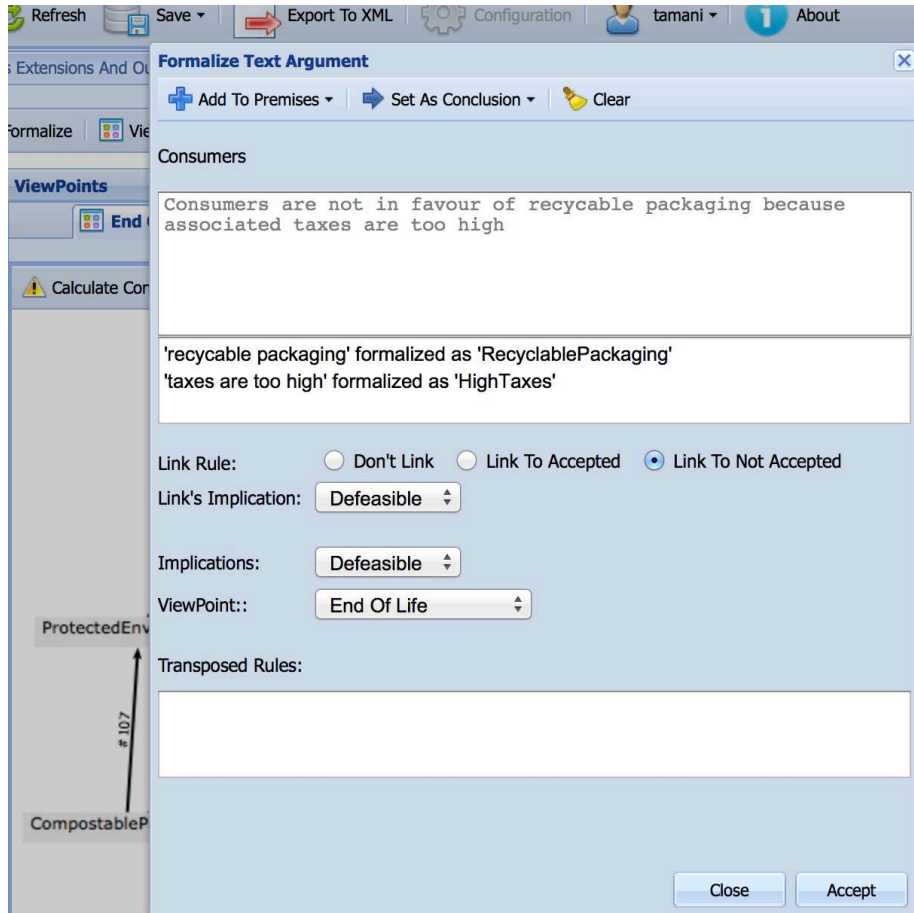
Refresh Save ▾ Export To XML Configuration tamani ▾ About

s Extensions And Ou

ormalize Vie

ViewPoints

End

Calculate Cor

ProtectedEnv

# 107

CompostableP

Formalize Text Argument

Add To Premises ▾ Set As Conclusion ▾ Clear

Consumers

Consumers are not in favour of recycable packaging because associated taxes are too high

'recycable packaging' formalized as 'RecyclablePackaging'
'taxes are too high' formalized as 'HighTaxes'

Link Rule: Don't Link Link To Accepted Link To Not Accepted

Link's Implication: Defeasible

Implications: Defeasible

ViewPoint:: End Of Life

Transposed Rules:

Close Accept